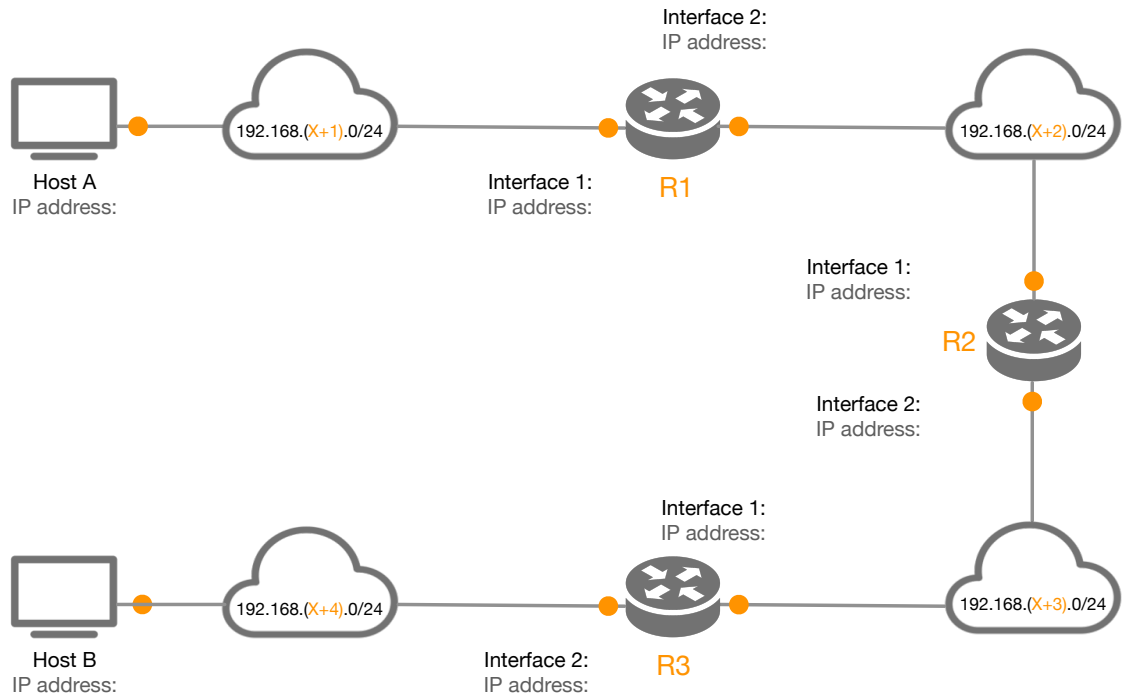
Interface 2:
IP address:

192.168.(X+1).0/24

192.168.(X+2).0/24

Host A
IP address:

Interface 1:
IP address:

R1

Interface 1:
IP address:

R2

Interface 2:
IP address:

Interface 1:
IP address:

192.168.(X+4).0/24

192.168.(X+3).0/24

Host B
IP address:

Interface 2:
IP address:

R3